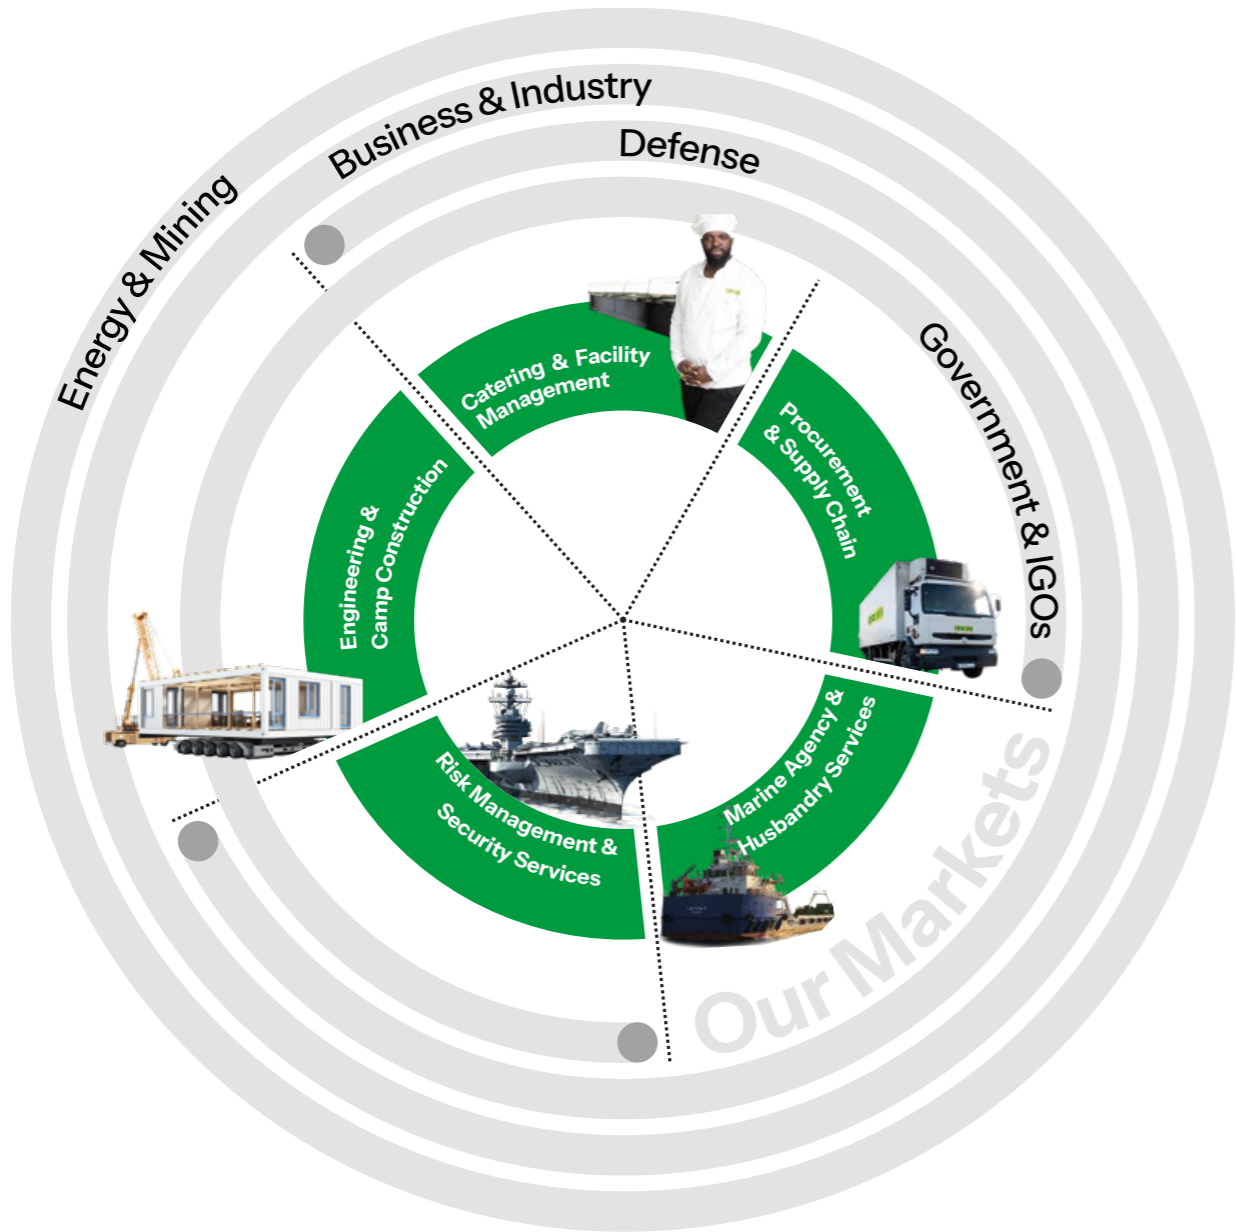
Energy & Mining

Business & Industry

Defense

Government & IGOs

Catering & Facility Management

Procurement & Supply Chain

Engineering & Camp Construction

Risk Management & Security Services

Marine Agency & Husbandry Services

Our Markets